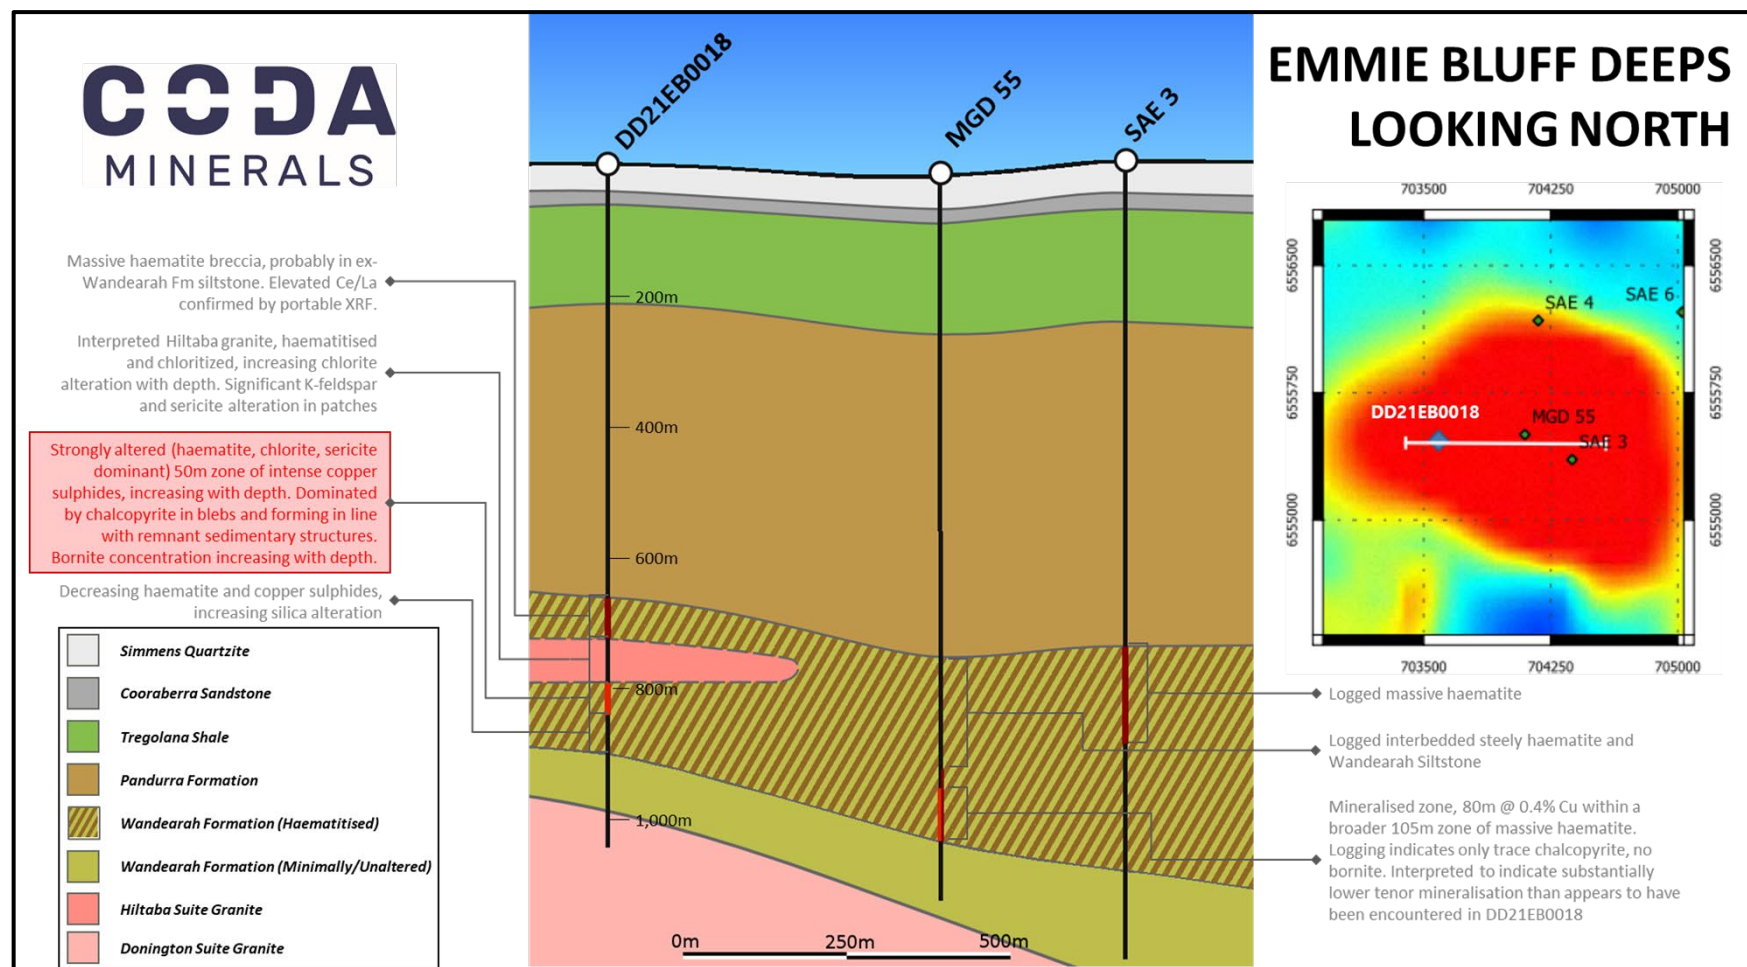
CODA MINERALS

EMMIE BLUFF DEEPS LOOKING NORTH

DD21EB0018

MGD 55

SAE 3

200m

400m

600m

800m

1,000m

0m 250m 500m

Massive haematite breccia, probably in ex-Wandearah Fm siltstone. Elevated Ce/La confirmed by portable XRF.

Interpreted Hiltaba granite, haematitised and chloritized, increasing chlorite alteration with depth. Significant K-feldspar and sericite alteration in patches

Strongly altered (haematite, chlorite, sericite dominant) 50m zone of intense copper sulphides, increasing with depth. Dominated by chalcopyrite in blebs and forming in line with remnant sedimentary structures. Bornite concentration increasing with depth.

Decreasing haematite and copper sulphides, increasing silica alteration

Simmens Quartzite

Cooraberra Sandstone

Tregolana Shale

Pandurra Formation

Wandearah Formation (Haematitised)

Wandearah Formation (Minimally/Unaltered)

Hiltaba Suite Granite

Donington Suite Granite

703500 704250 705000

6556500

6555750

6555000

SAE 4

SAE 6

DD21EB0018

MGD 55

SAE 3

703500 704250 705000

6556500

6555750

6555000

Logged massive haematite

Logged interbedded steely haematite and Wandearah Siltstone

Mineralised zone, 80m @ 0.4% Cu within a broader 105m zone of massive haematite. Logging indicates only trace chalcopyrite, no bornite. Interpreted to indicate substantially lower tenor mineralisation than appears to have been encountered in DD21EB0018